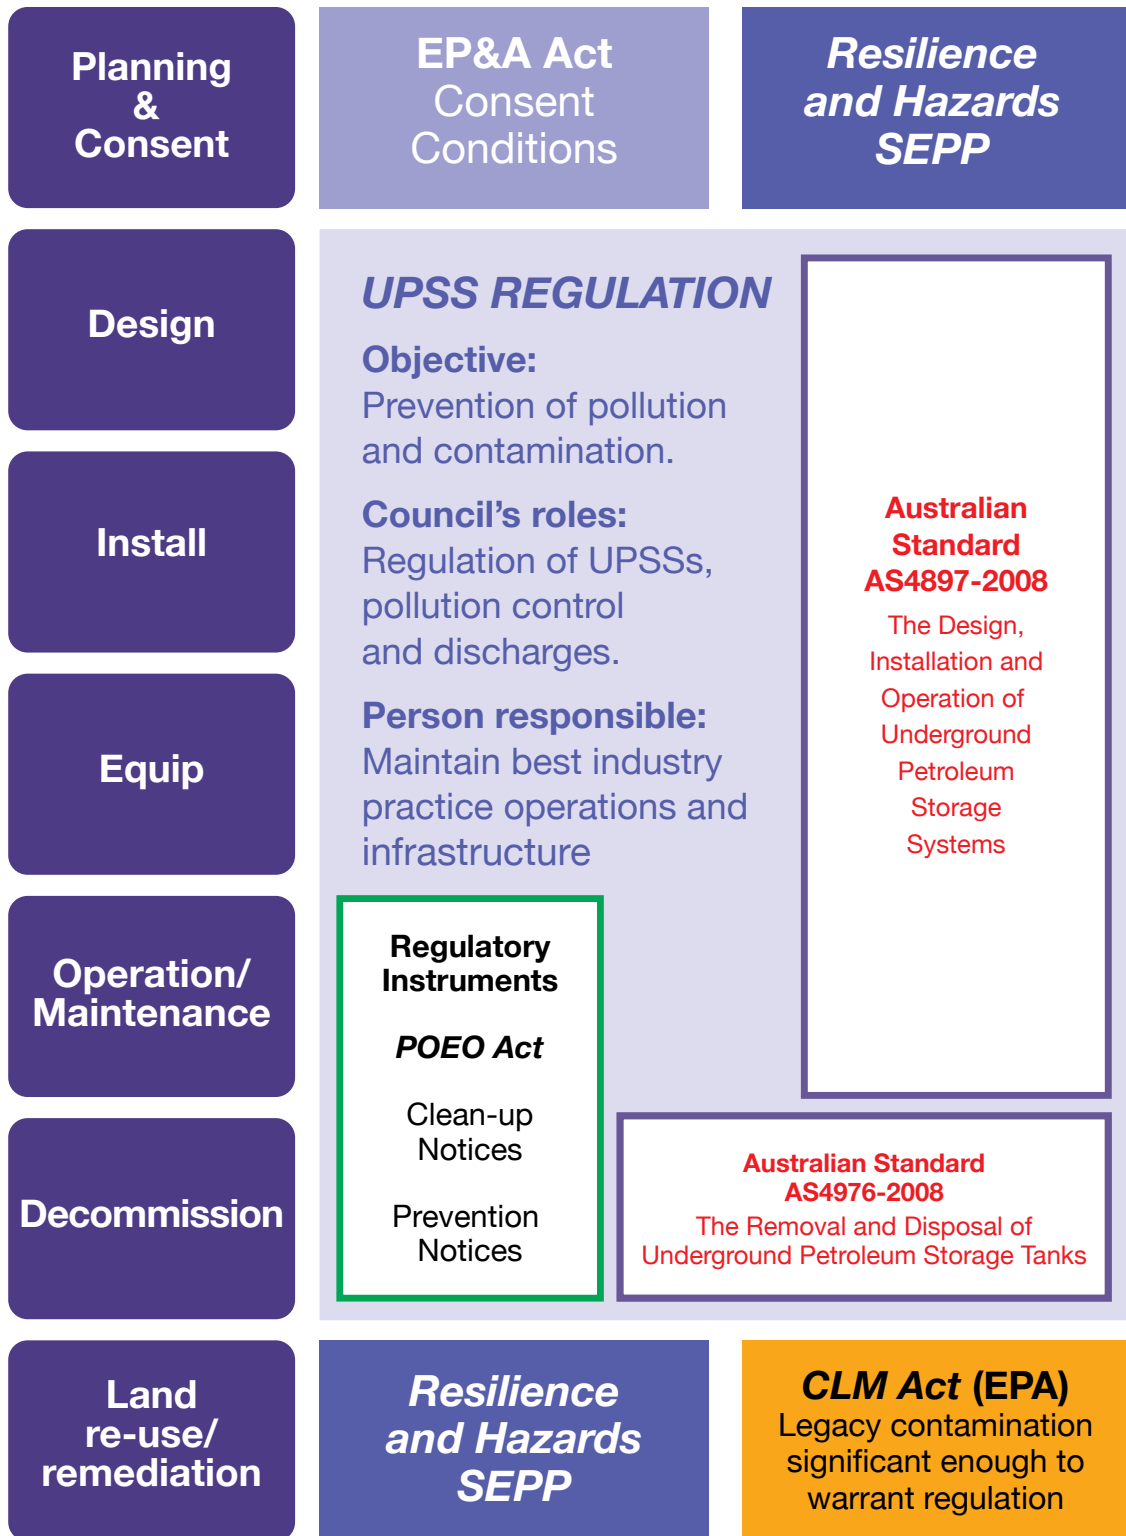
Planning & Consent

EP&A Act Consent Conditions

Resilience and Hazards SEPP

Design

Install

Equip

Operation/ Maintenance

Decommission

UPSS REGULATION

Objective:
Prevention of pollution and contamination.

Council's roles:
Regulation of UPSSs, pollution control and discharges.

Person responsible:
Maintain best industry practice operations and infrastructure

Australian Standard AS4897-2008
The Design, Installation and Operation of Underground Petroleum Storage Systems

Regulatory Instruments

POEO Act

Clean-up Notices

Prevention Notices

Australian Standard AS4976-2008
The Removal and Disposal of Underground Petroleum Storage Tanks

Land re-use/ remediation

Resilience and Hazards SEPP

CLM Act (EPA)
Legacy contamination significant enough to warrant regulation